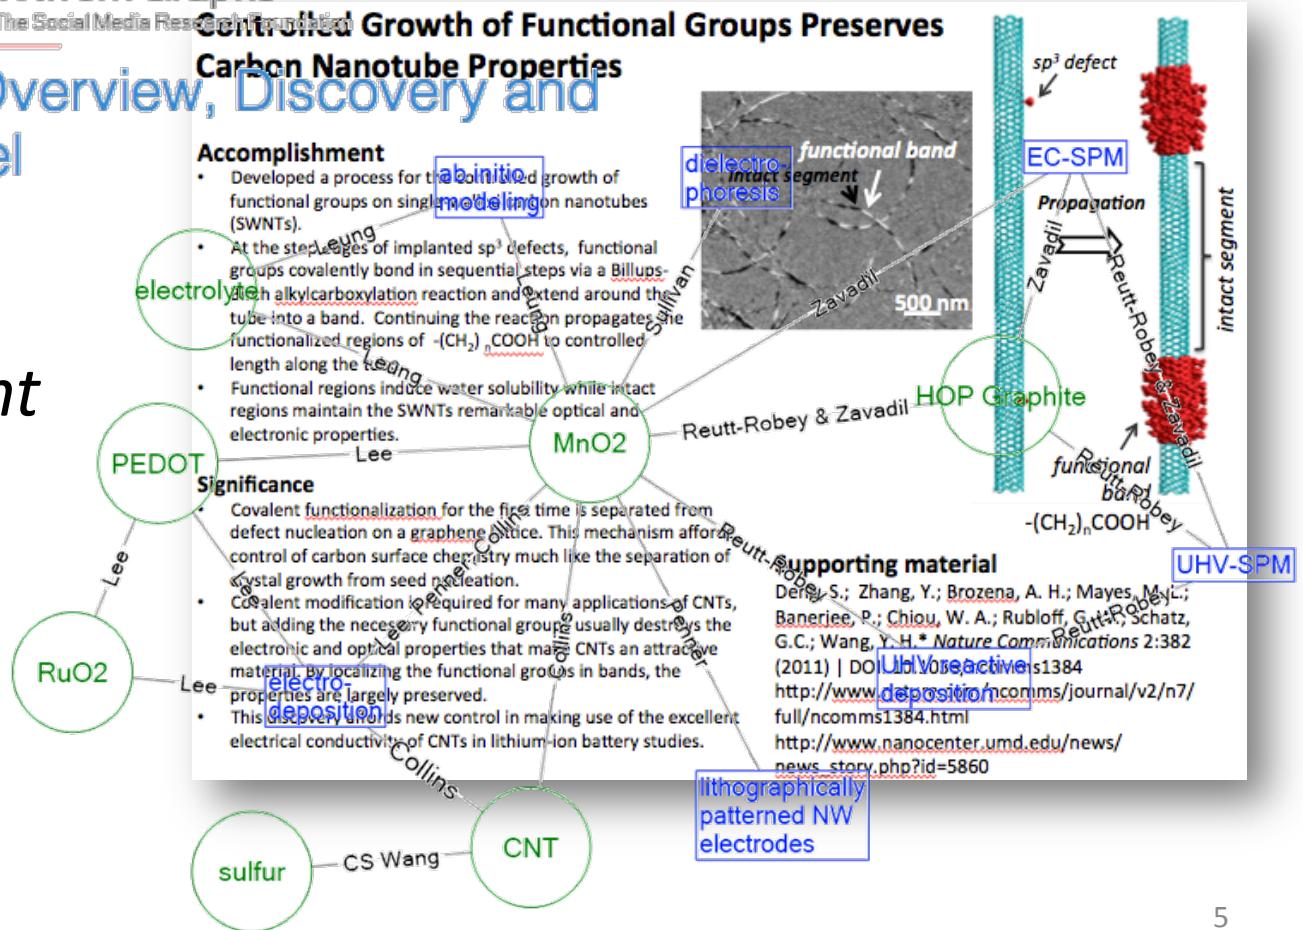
The Social Media Research Foundation

Overview, Discovery and
el

nt

Controlled Growth of Functional Groups Preserves Carbon Nanotube Properties

Accomplishment
• Developed a process for the controlled growth of functional groups on single-walled carbon nanotubes (SWNTs).
• At the step-edges of implanted sp³ defects, functional groups covalently bond in sequential steps via a Billups-Birch alkylcarboxylation reaction and extend around the tube into a band. Continuing the reaction propagates the functionalized regions of -(CH$_2$)$_n$COOH to controlled length along the tube.
• Functional regions induce water solubility while intact regions maintain the SWNTs remarkable optical and electronic properties.

Significance
• Covalent functionalization for the first time is separated from defect nucleation on a graphene lattice. This mechanism affords control of carbon surface chemistry much like the separation of crystal growth from seed nucleation.
• Covalent modification is required for many applications of CNTs, but adding the necessary functional groups usually destroys the electronic and optical properties that make CNTs an attractive material. By localizing the functional groups in bands, the properties are largely preserved.
• This discovery affords new control in making use of the excellent electrical conductivity of CNTs in lithium-ion battery studies.

functional band
intact segment
500 nm

sp³ defect
Propagation
intact segment
functional band
-(CH$_2$)$_n$COOH

Supporting material
Deng, S.; Zhang, Y.; Brozena, A. H.; Mayes, M. L.; Banerjee, P.; Chiou, W. A.; Rubloff, G. W.; Schatz, G.C.; Wang, Y. H.* Nature Communications 2:382 (2011) | DOI: 10.1038/ncomms1384
http://www.nature.com/ncomms/journal/v2/n7/full/ncomms1384.html
http://www.nanocenter.umd.edu/news/news_story.php?id=5860

ab initio modeling
dielectro-phoresis
EC-SPM
electrolyte
Leung
Sullivan
Zavadil
Zavadil
Reutt-Robey & Zavadil
HOP Graphite
MnO2
PEDOT
Lee
Leung
Leung
Reutt-Robey
Reutt-Robey
Reutt-Robey & Zavadil
UHV-SPM
Collins
Lee
Penner
Collins
Penner
Lee
RuO2
Lee
electro-deposition
UHV reactive deposition
Collins
lithographically patterned NW electrodes
sulfur
CS Wang
CNT

5